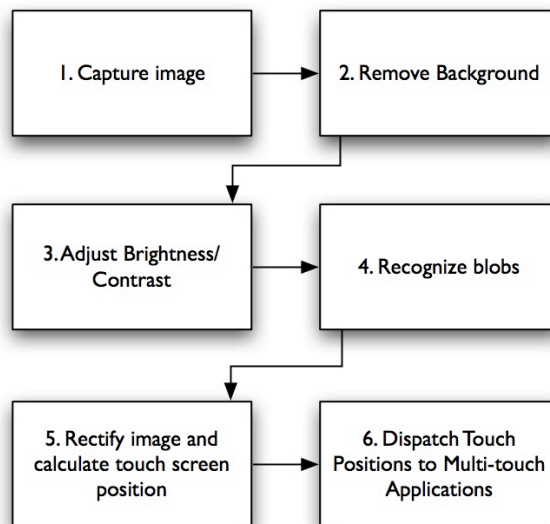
1. Capture image

2. Remove Background

3. Adjust Brightness/ Contrast

4. Recognize blobs

5. Rectify image and calculate touch screen position

6. Dispatch Touch Positions to Multi-touch Applications